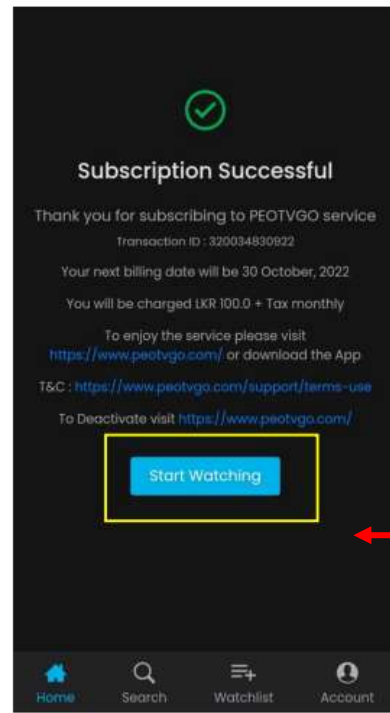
Subscription Successful

Thank you for subscribing to PEOTVGO service

Transaction ID : 320034830922

Your next billing date will be 30 October, 2022

You will be charged LKR 100.0 + Tax monthly

To enjoy the service please visit https://www.peotvgo.com/ or download the App

T&C : https://www.peotvgo.com/support/terms-use

To Deactivate visit https://www.peotvgo.com/

Start Watching

Home Search Watchlist Account